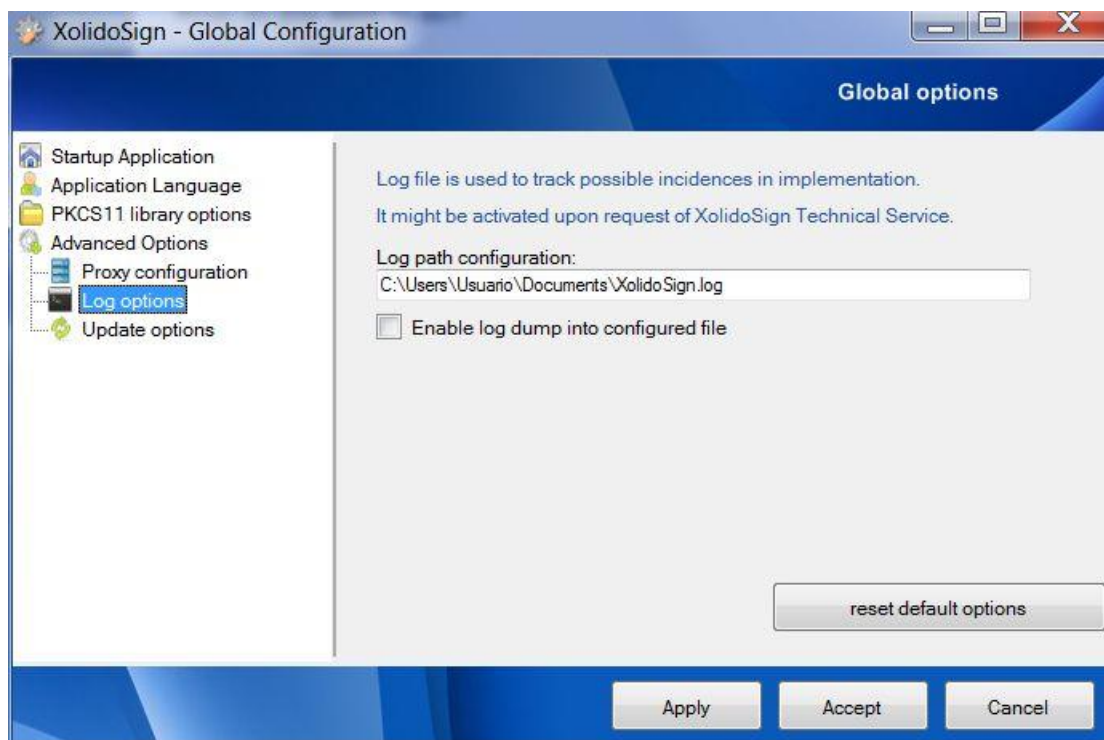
XolidoSign - Global Configuration

Global options

Startup Application
Application Language
PKCS11 library options
Advanced Options
Proxy configuration
Log options
Update options

Log file is used to track possible incidences in implementation.

It might be activated upon request of XolidoSign Technical Service.

Log path configuration:

C:\Users\Usuario\Documents\XolidoSign.log

Enable log dump into configured file

reset default options

Apply
Accept
Cancel